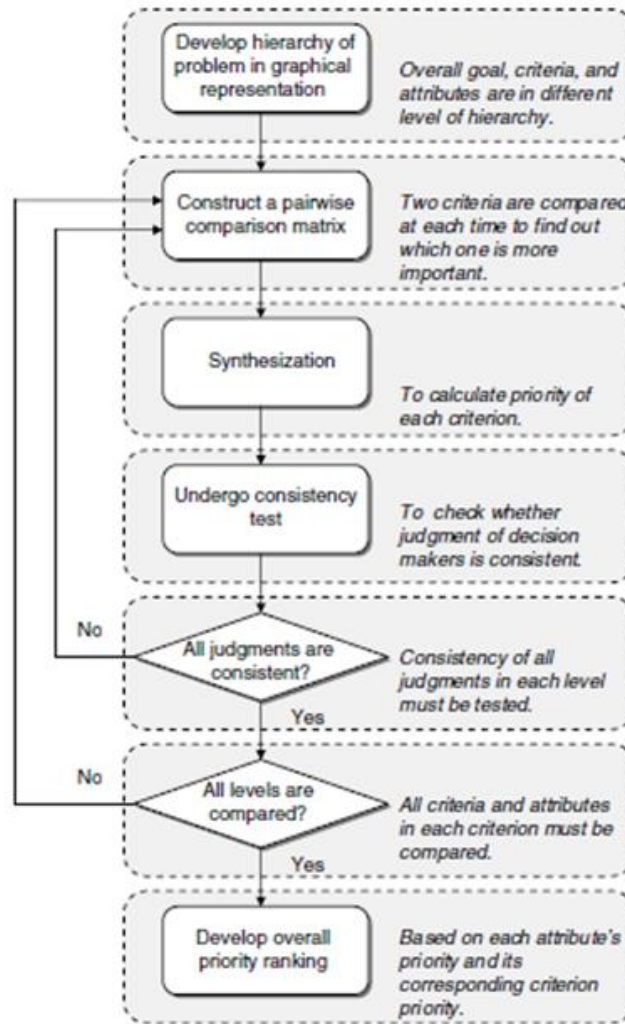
Develop hierarchy of problem in graphical representation

Overall goal, criteria, and attributes are in different level of hierarchy.

Construct a pairwise comparison matrix

Two criteria are compared at each time to find out which one is more important.

Synthesization

To calculate priority of each criterion.

Undergo consistency test

To check whether judgment of decision makers is consistent.

No

All judgments are consistent?

Consistency of all judgments in each level must be tested.

Yes

No

All levels are compared?

All criteria and attributes in each criterion must be compared.

Yes

Develop overall priority ranking

Based on each attribute's priority and its corresponding criterion priority.